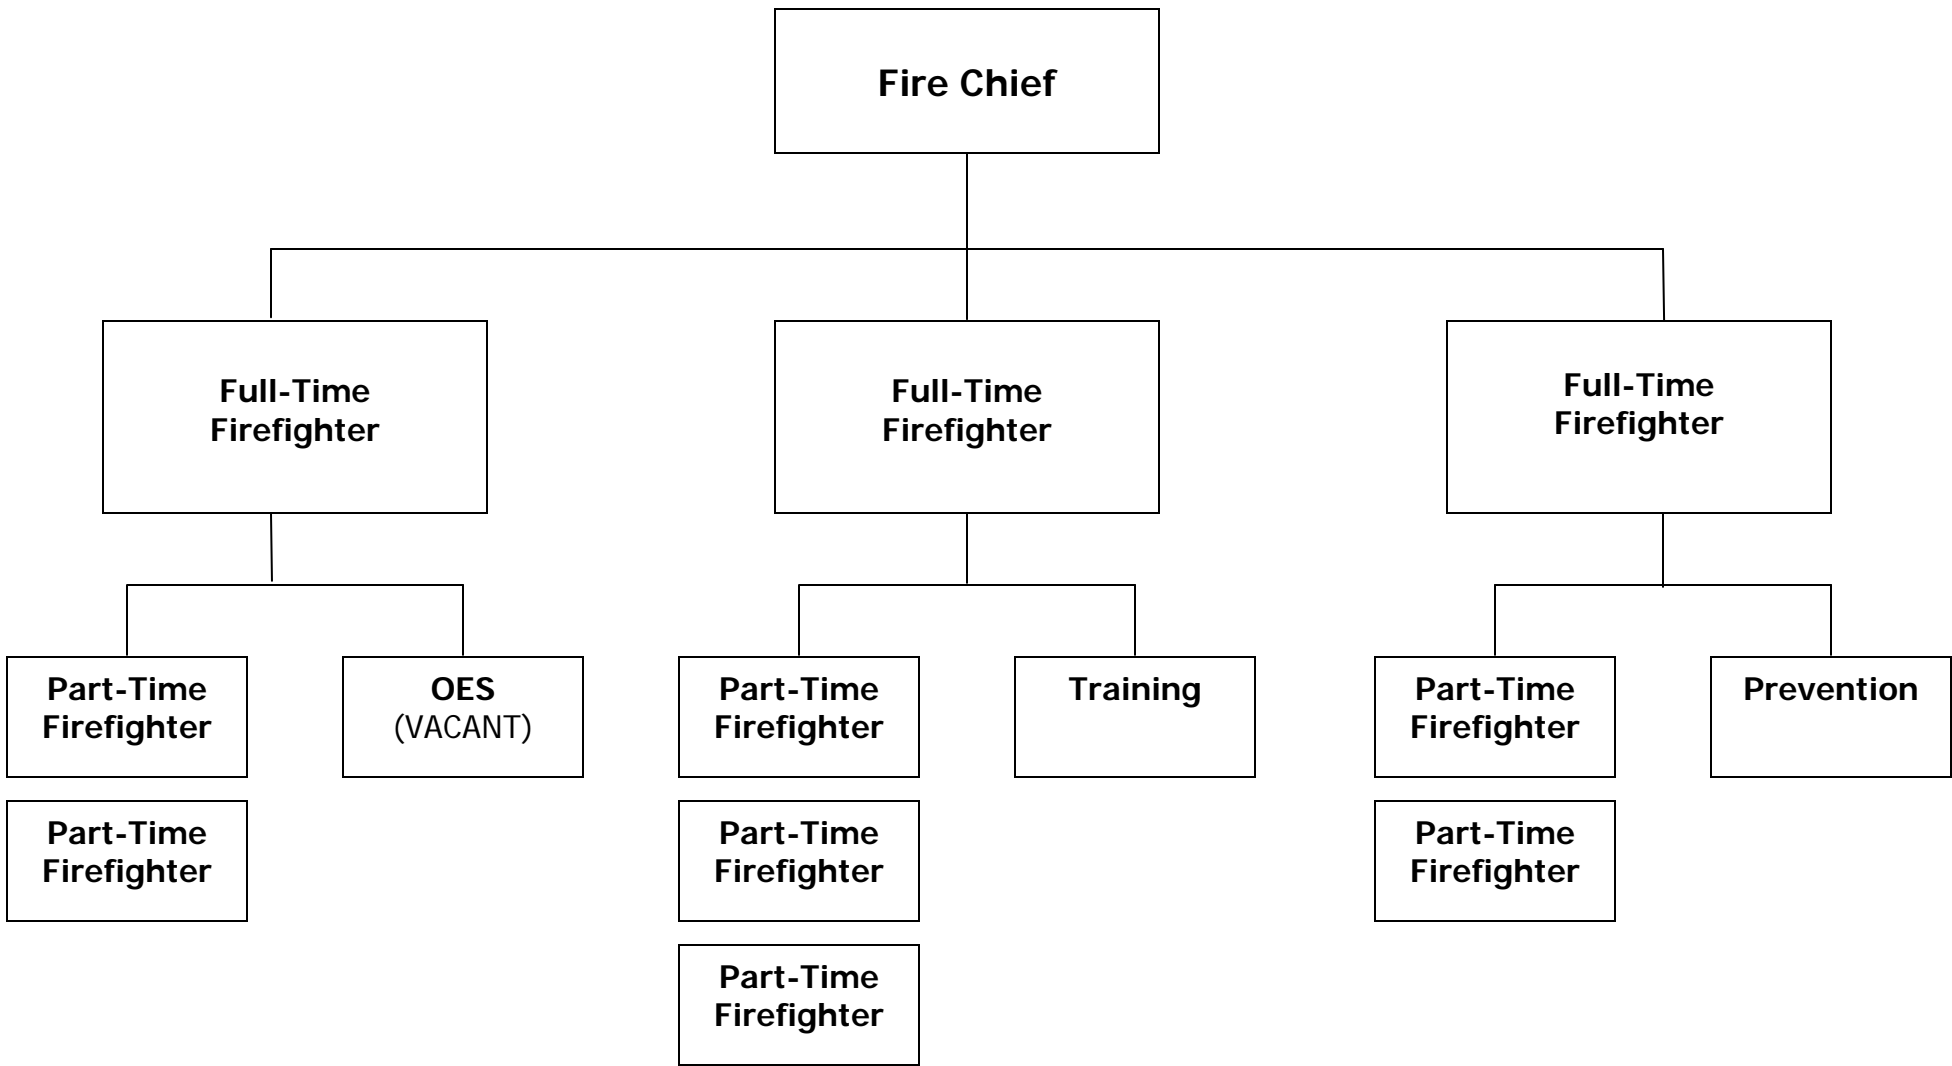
Fire Chief

Full-Time Firefighter

Full-Time Firefighter

Full-Time Firefighter

Part-Time Firefighter

OES (VACANT)

Part-Time Firefighter

Training

Part-Time Firefighter

Prevention

Part-Time Firefighter

Part-Time Firefighter

Part-Time Firefighter

Part-Time Firefighter